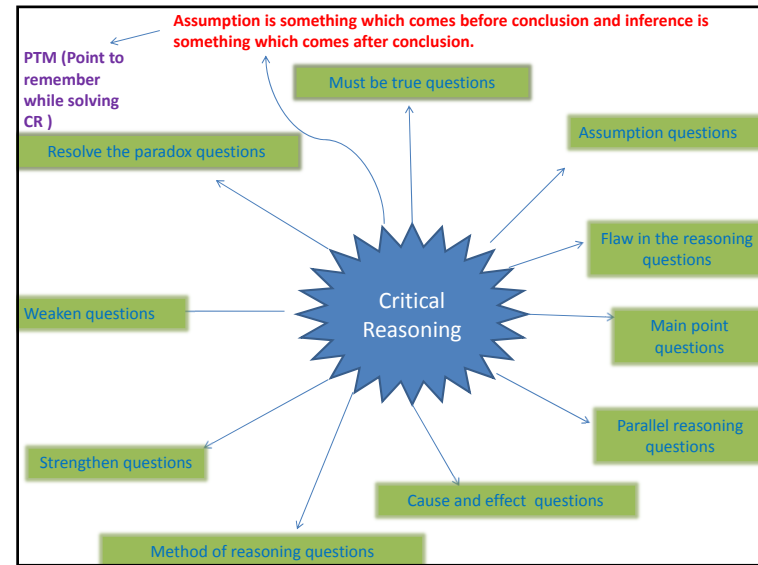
Assumption is something which comes before conclusion and inference is something which comes after conclusion.

PTM (Point to remember while solving CR )

Must be true questions

Assumption questions

Resolve the paradox questions

Flaw in the reasoning questions

Critical Reasoning

Weaken questions

Main point questions

Parallel reasoning questions

Strengthen questions

Cause and effect questions

Method of reasoning questions